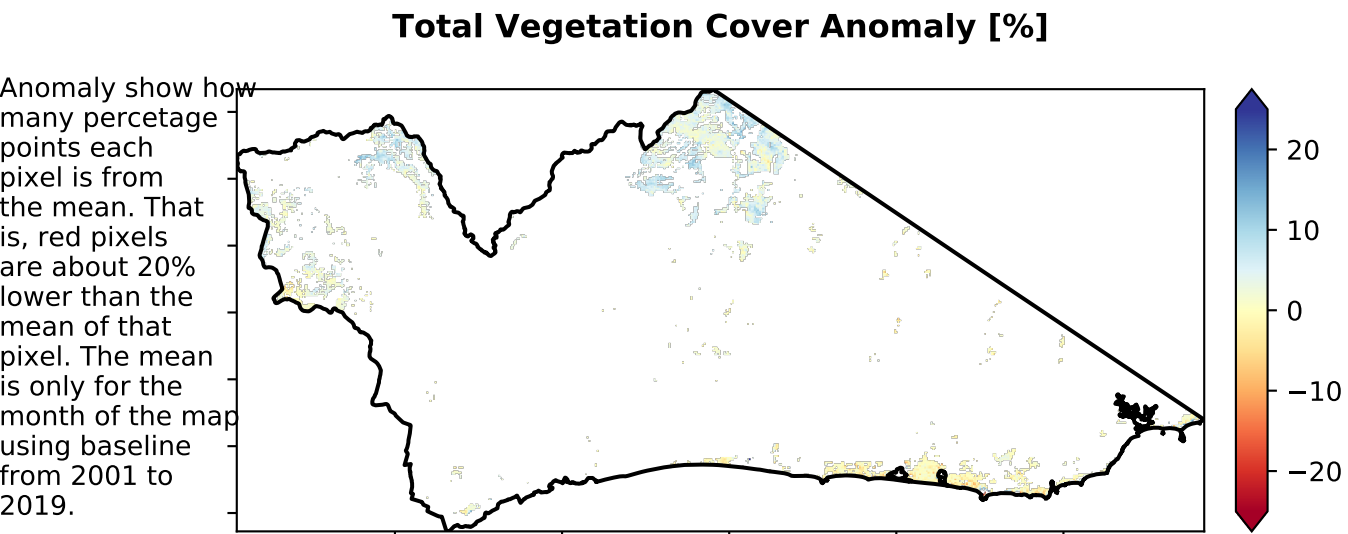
Total Vegetation Cover Anomaly [%]

Anomaly show how many percetage points each pixel is from the mean. That is, red pixels are about 20% lower than the mean of that pixel. The mean is only for the month of the map using baseline from 2001 to 2019.

20
10
0
−10
−20